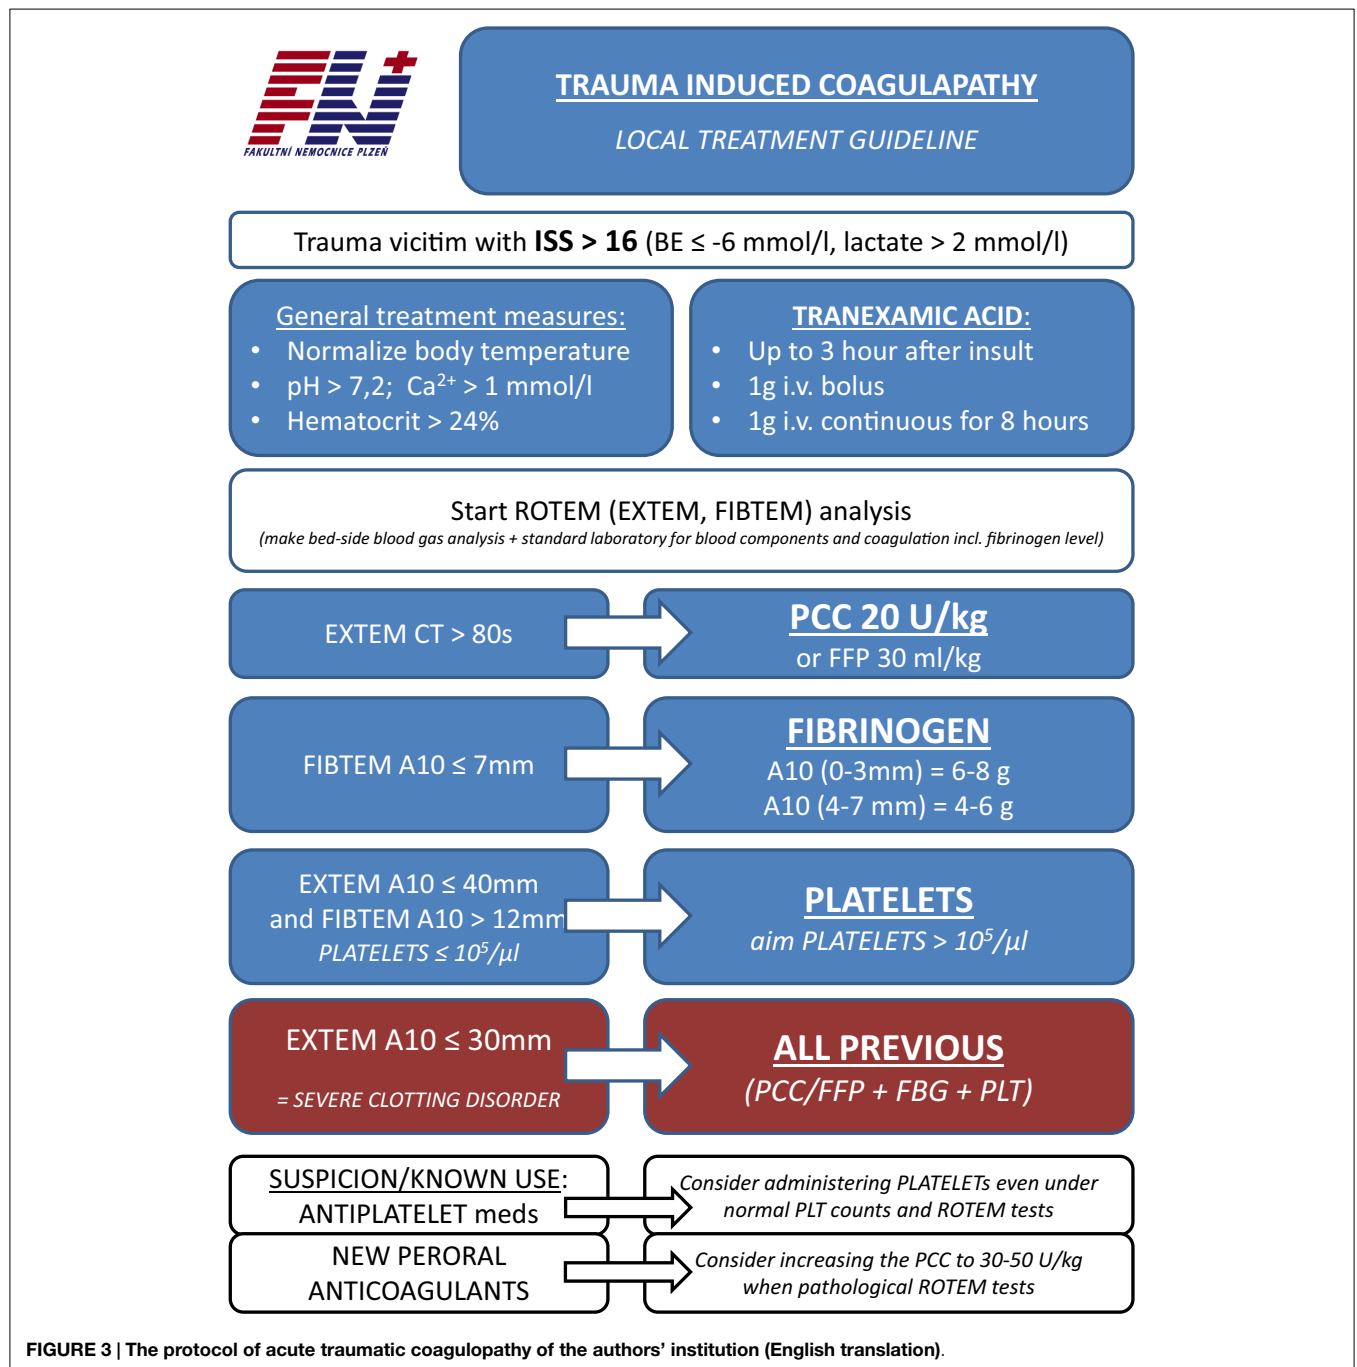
FN+
FAKULTNÍ NEMOCNICE PLZEŇ

TRAUMA INDUCED COAGULAPATHY

LOCAL TREATMENT GUIDELINE

Trauma vicitim with ISS > 16 (BE ≤ -6 mmol/l, lactate > 2 mmol/l)

General treatment measures:
- Normalize body temperature
- pH > 7,2; $Ca^{2+}$ > 1 mmol/l
- Hematocrit > 24%

TRANEXAMIC ACID:
- Up to 3 hour after insult
- 1g i.v. bolus
- 1g i.v. continuous for 8 hours

Start ROTEM (EXTEM, FIBTEM) analysis
(make bed-side blood gas analysis + standard laboratory for blood components and coagulation incl. fibrinogen level)

EXTEM CT > 80s

PCC 20 U/kg
or FFP 30 ml/kg

FIBTEM A10 ≤ 7mm

FIBRINOGEN
A10 (0-3mm) = 6-8 g
A10 (4-7 mm) = 4-6 g

EXTEM A10 ≤ 40mm
and FIBTEM A10 > 12mm
PLATELETS ≤ $10^5$/μl

PLATELETS
aim PLATELETS > $10^5$/μl

EXTEM A10 ≤ 30mm

= SEVERE CLOTTING DISORDER

ALL PREVIOUS
(PCC/FFP + FBG + PLT)

SUSPICION/KNOWN USE:
ANTIPLATELET meds

Consider administering PLATELETs even under normal PLT counts and ROTEM tests

NEW PERORAL ANTICOAGULANTS

Consider increasing the PCC to 30-50 U/kg when pathological ROTEM tests

FIGURE 3 | The protocol of acute traumatic coagulopathy of the authors' institution (English translation).